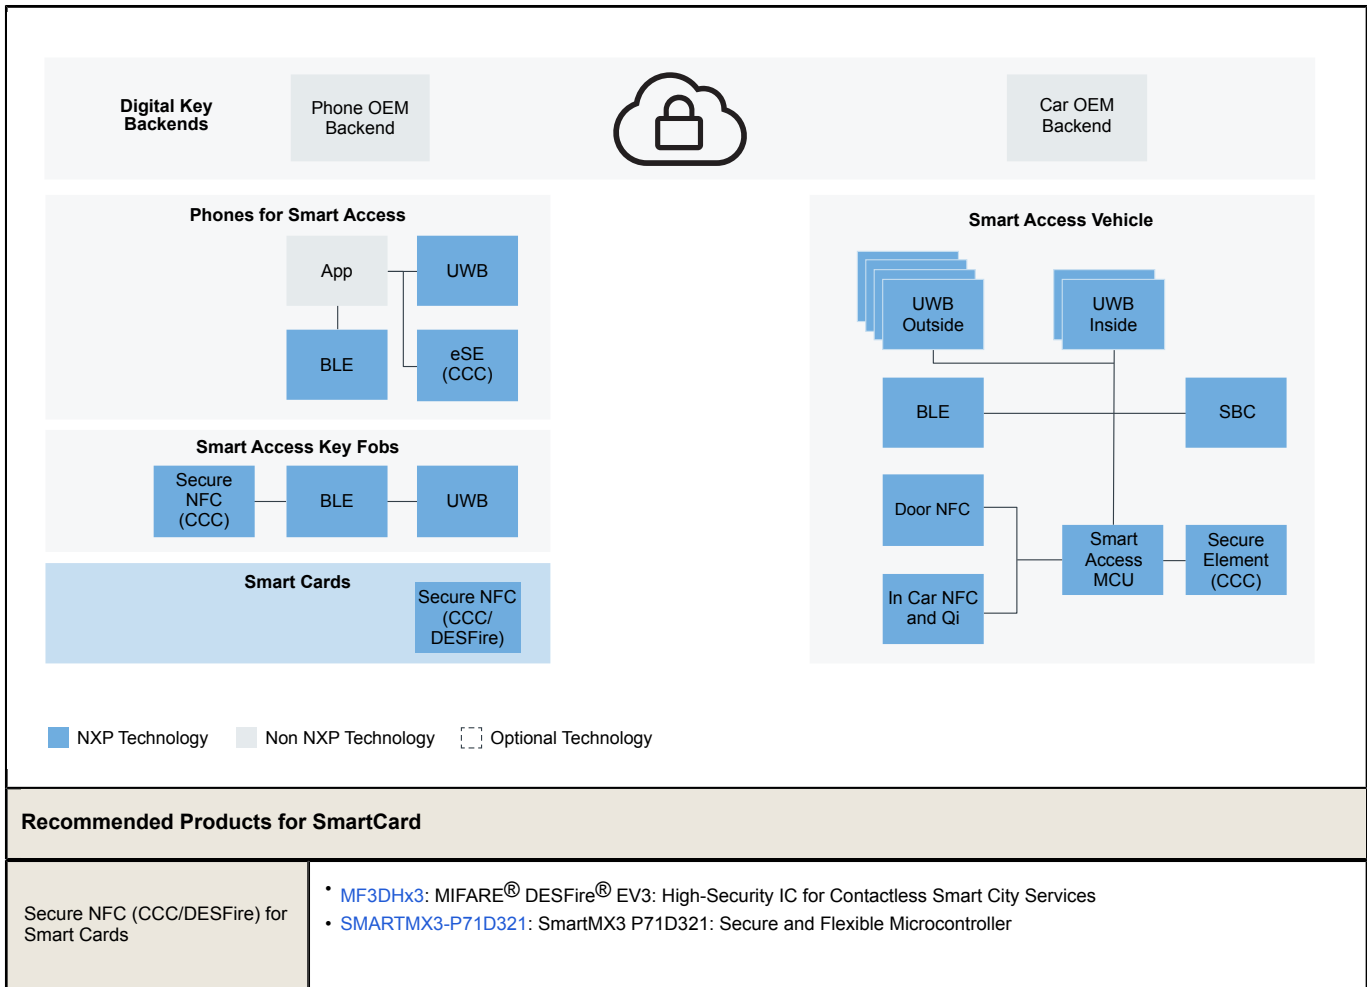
Digital Key Backends

Phone OEM Backend

Car OEM Backend

Phones for Smart Access

App

UWB

BLE

eSE (CCC)

Smart Access Key Fobs

Secure NFC (CCC)

BLE

UWB

Smart Cards

Secure NFC (CCC/ DESFire)

Smart Access Vehicle

UWB Outside

UWB Inside

BLE

SBC

Door NFC

Smart Access MCU

Secure Element (CCC)

In Car NFC and Qi

NXP Technology

Non NXP Technology

Optional Technology

Recommended Products for SmartCard

| Secure NFC (CCC/DESFire) for Smart Cards | • MF3DHx3: MIFARE® DESFire® EV3: High-Security IC for Contactless Smart City Services<br>• SMARTMX3-P71D321: SmartMX3 P71D321: Secure and Flexible Microcontroller |
|---|---|